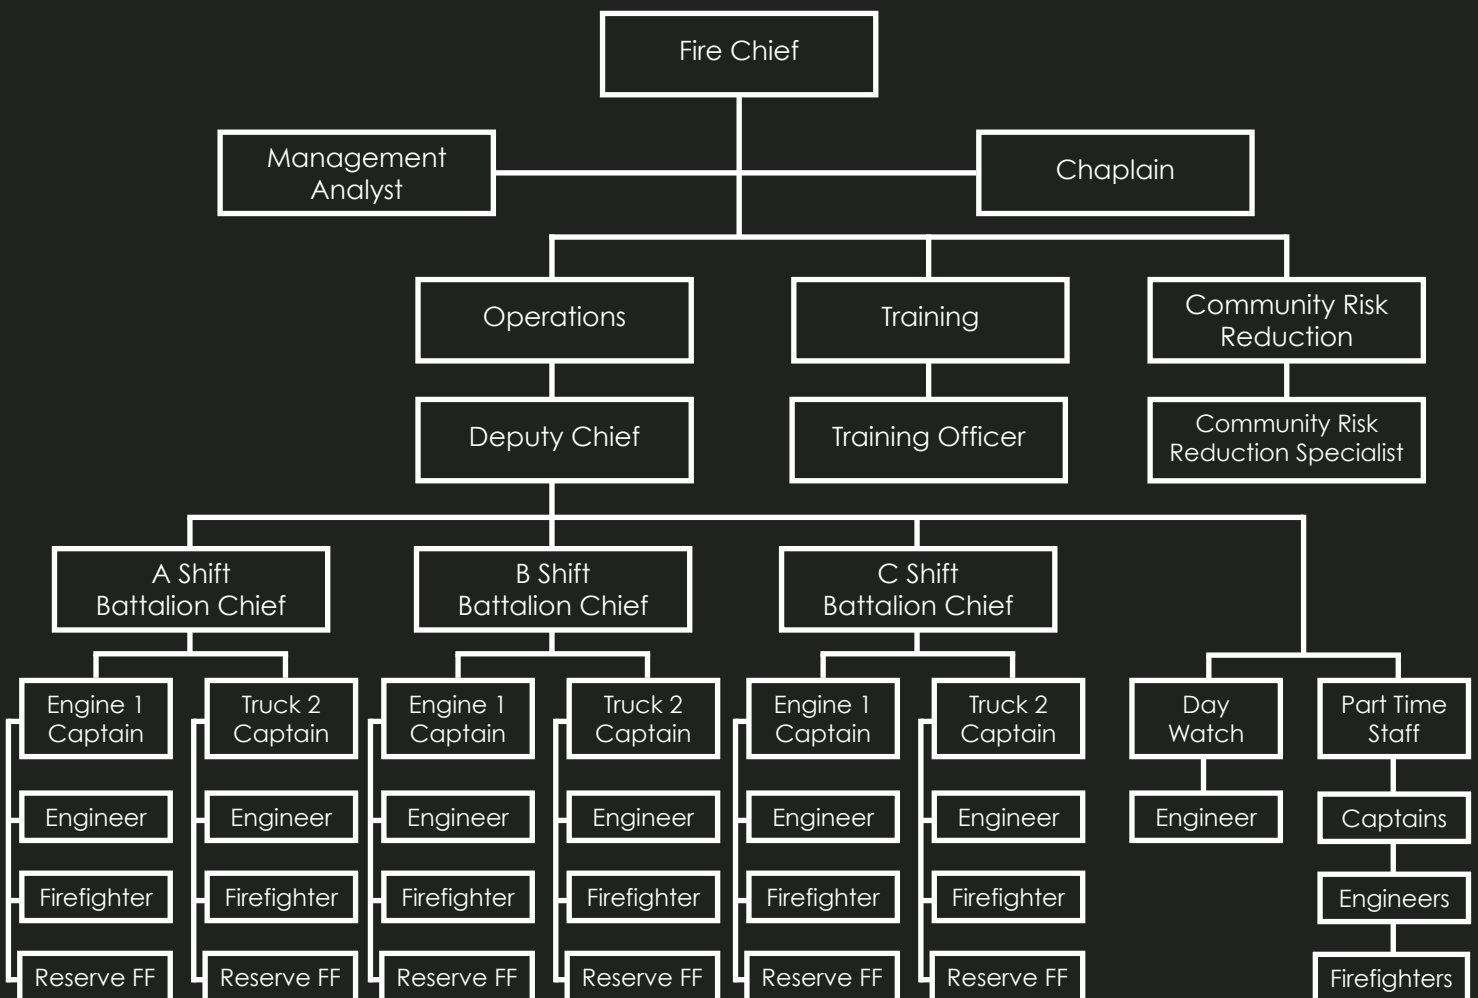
Fire Chief

Management Analyst

Chaplain

Operations

Training

Community Risk Reduction

Deputy Chief

Training Officer

Community Risk Reduction Specialist

A Shift Battalion Chief

B Shift Battalion Chief

C Shift Battalion Chief

Engine 1 Captain

Engineer

Firefighter

Reserve FF

Truck 2 Captain

Engineer

Firefighter

Reserve FF

Engine 1 Captain

Engineer

Firefighter

Reserve FF

Truck 2 Captain

Engineer

Firefighter

Reserve FF

Engine 1 Captain

Engineer

Firefighter

Reserve FF

Truck 2 Captain

Engineer

Firefighter

Reserve FF

Day Watch

Engineer

Part Time Staff

Captains

Engineers

Firefighters